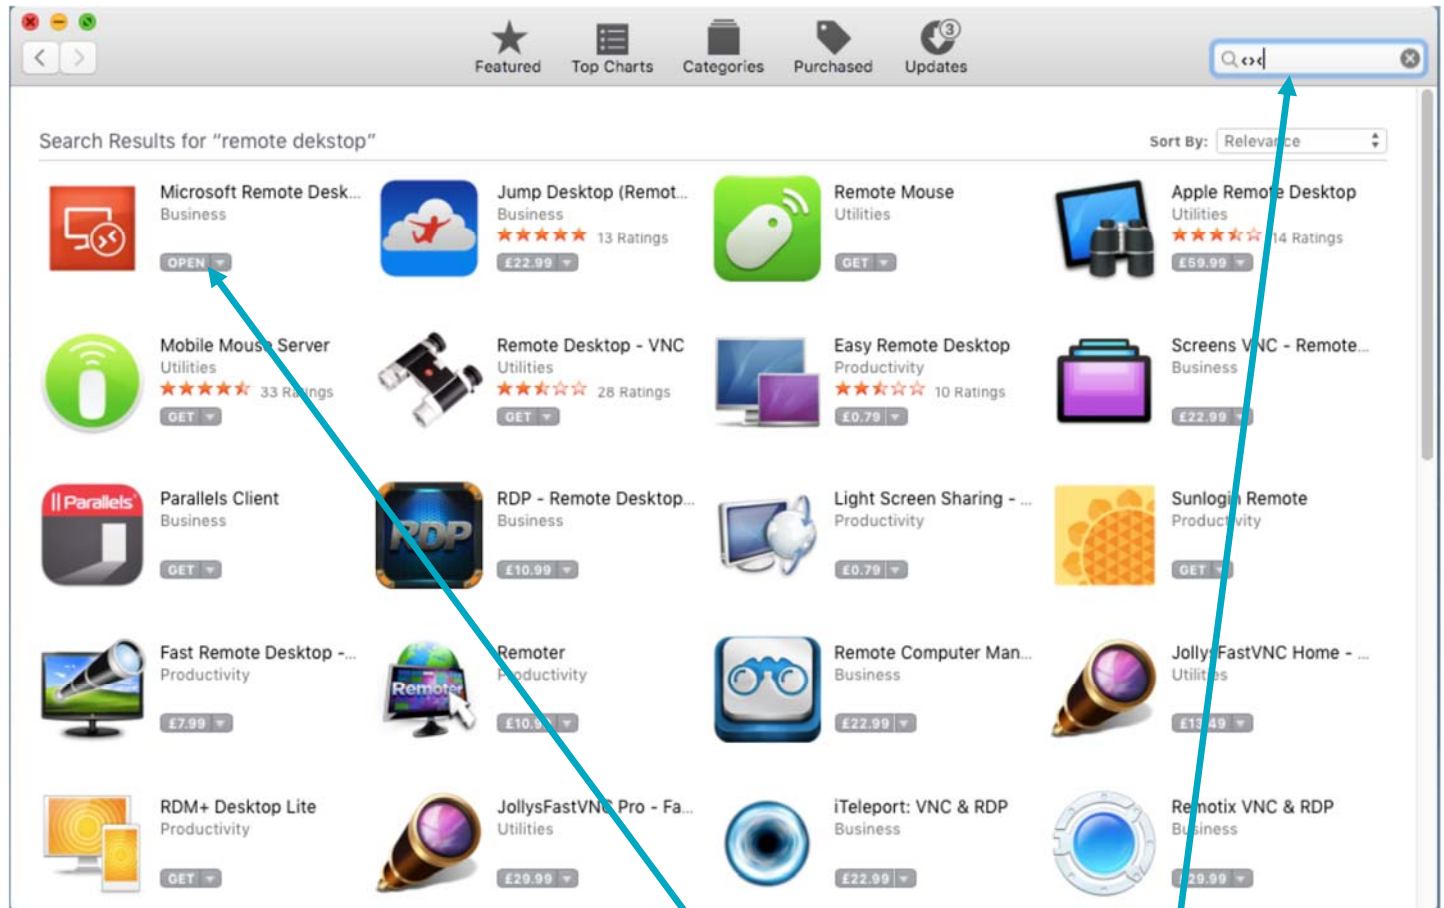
Featured Top Charts Categories Purchased Updates

Search Results for "remote dekstop"

Sort By: Relevance

Microsoft Remote Desk...
Business
OPEN

Jump Desktop (Remot...
Business
13 Ratings
£22.99

Remote Mouse
Utilities
GET

Apple Remote Desktop
Utilities
14 Ratings
£59.99

Mobile Mouse Server
Utilities
33 Ratings
GET

Remote Desktop - VNC
Utilities
28 Ratings
GET

Easy Remote Desktop
Productivity
10 Ratings
£0.79

Screens VNC - Remote...
Business
£22.99

Parallels Client
Business
GET

RDP - Remote Desktop...
Business
£10.99

Light Screen Sharing - ...
Productivity
£0.79

Sunlogin Remote
Productivity
GET

Fast Remote Desktop -...
Productivity
£7.99

Remoter
Productivity
£10.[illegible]

Remote Computer Man...
Business
£22.99

JollysFastVNC Home - ...
Utilities
£13.49

RDM+ Desktop Lite
Productivity
GET

JollysFastVNC Pro - Fa...
Utilities
£29.99

iTeleport: VNC & RDP
Business
£22.99

Remotix VNC & RDP
Business
£29.99